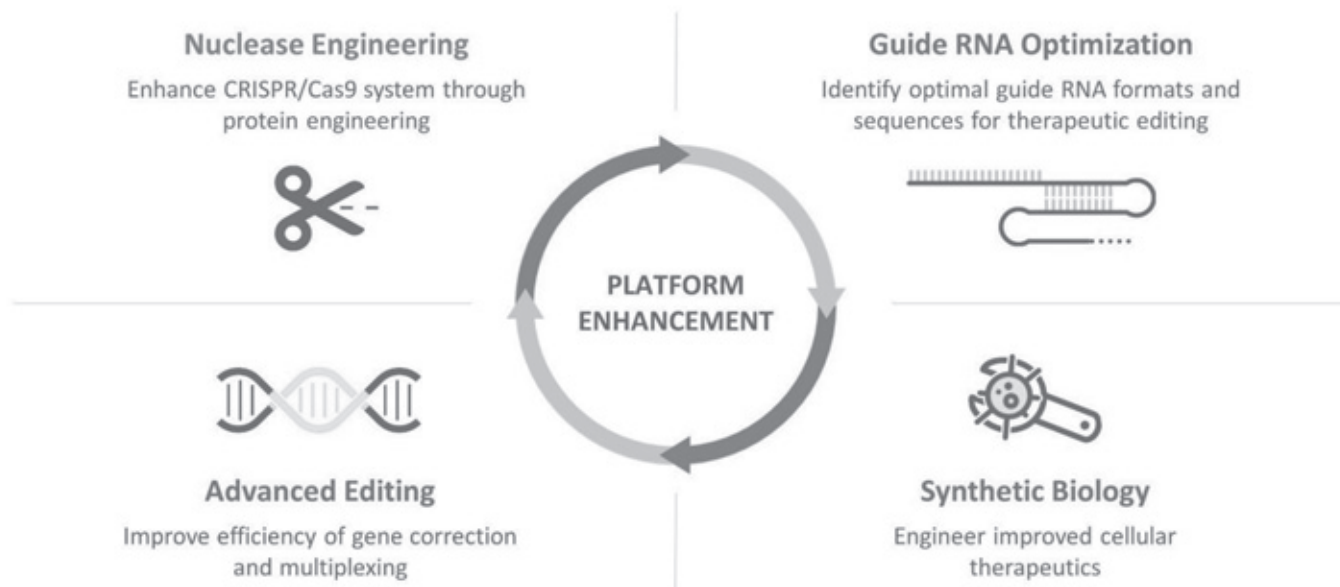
Nuclease Engineering

Enhance CRISPR/Cas9 system through protein engineering

Guide RNA Optimization

Identify optimal guide RNA formats and sequences for therapeutic editing

PLATFORM ENHANCEMENT

Advanced Editing

Improve efficiency of gene correction and multiplexing

Synthetic Biology

Engineer improved cellular therapeutics